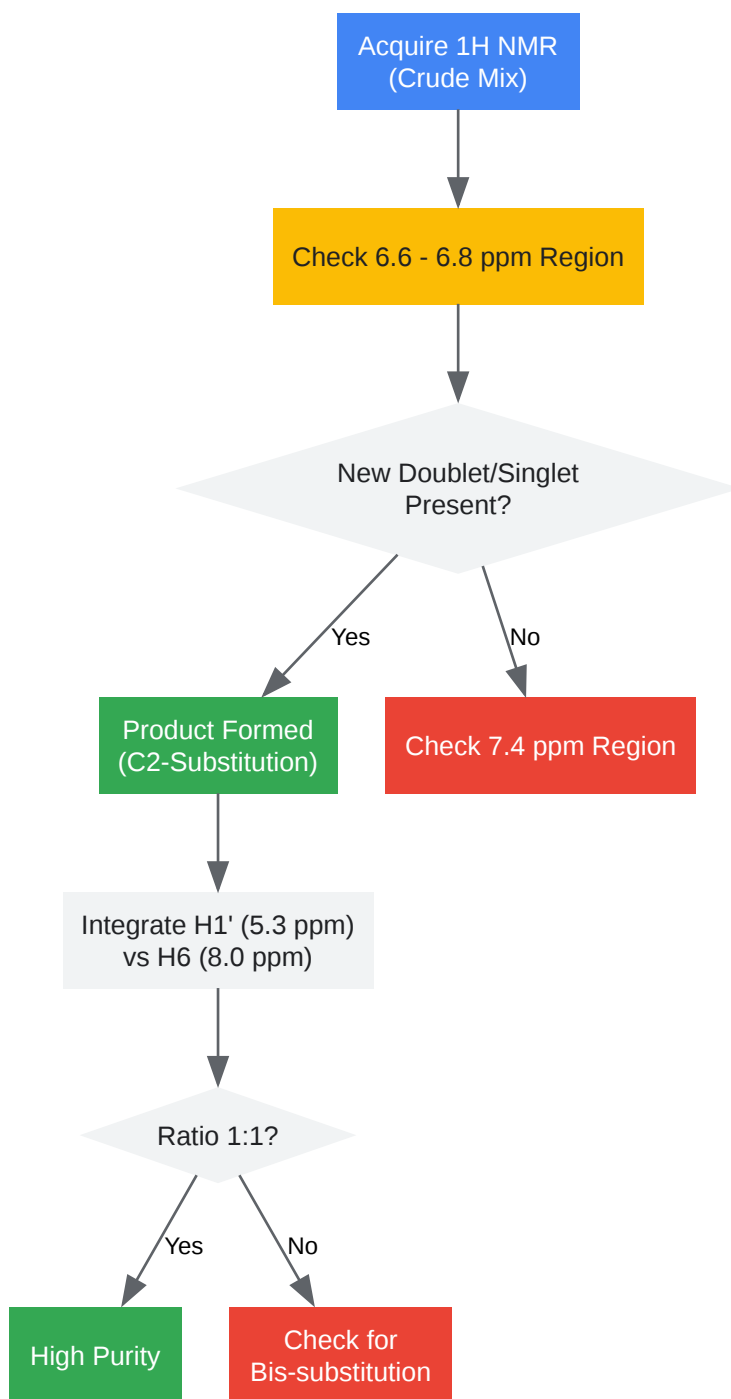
Acquire 1H NMR (Crude Mix)

Check 6.6 - 6.8 ppm Region

New Doublet/Singlet Present?

Yes

No

Product Formed (C2-Substitution)

Check 7.4 ppm Region

Integrate H1' (5.3 ppm) vs H6 (8.0 ppm)

Ratio 1:1?

Yes

No

High Purity

Check for Bis-substitution